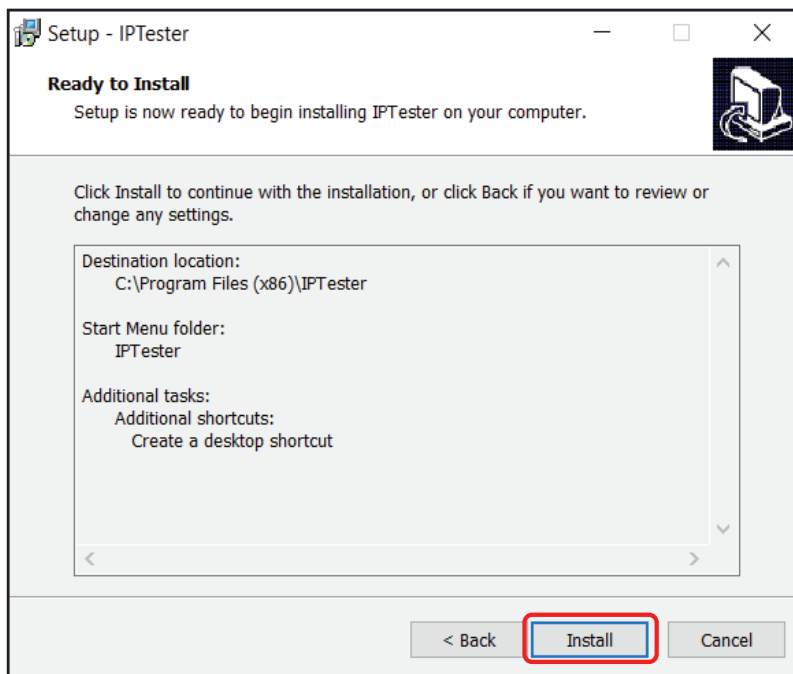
Setup - IPTester

Ready to Install

Setup is now ready to begin installing IPTester on your computer.

Click Install to continue with the installation, or click Back if you want to review or change any settings.

Destination location:
C:\Program Files (x86)\IPTester

Start Menu folder:
IPTester

Additional tasks:
Additional shortcuts:
Create a desktop shortcut

< Back
Install
Cancel